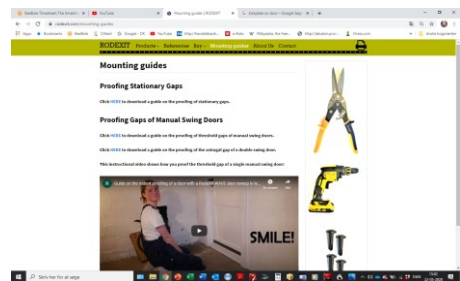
Mounting guides | RODEXIT

RODEXIT Products References Buy Mounting guides About Us Contact

Mounting guides

Proofing Stationary Gaps

Click HERE to download a guide on the proofing of stationary gaps.

Proofing Gaps of Manual Swing Doors

Click HERE to download a guide on the proofing of the threshold gaps of manual swing doors.

Click HERE to download a guide on the proofing of the astragal gap of a double swing door.

This instructional video shows how you proof the threshold gap of a single manual swing door:

Guide on the indoor proofing of a door with a Rodexit 4005 door sweep k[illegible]

SMILE!

Skriv her for at søge